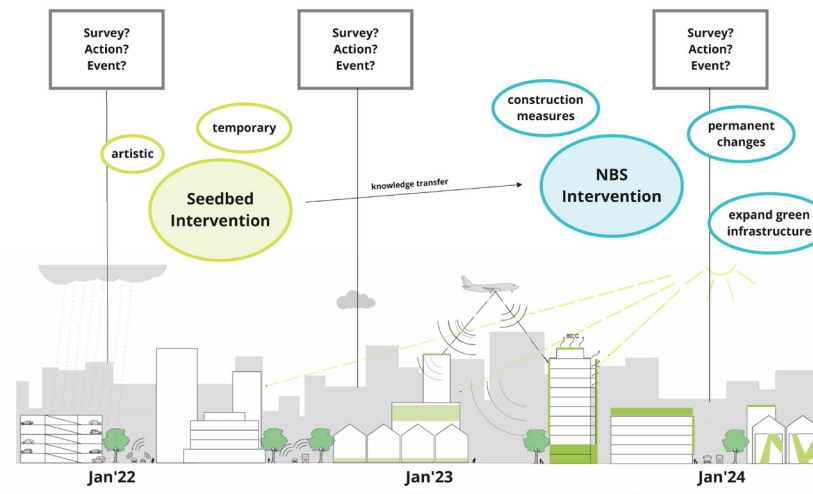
Survey?
Action?
Event?

Survey?
Action?
Event?

Survey?
Action?
Event?

artistic

temporary

Seedbed Intervention

knowledge transfer

construction measures

NBS Intervention

permanent changes

expand green infrastructure

80°C

Jan'22

Jan'23

Jan'24